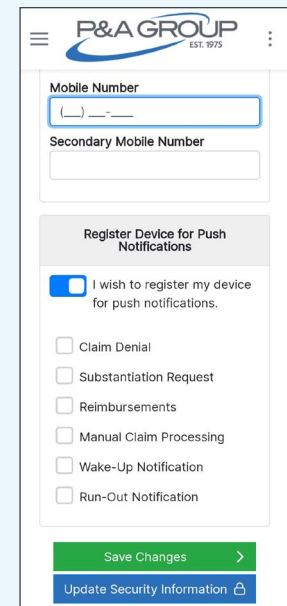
P&A GROUP
EST. 1975

Mobile Number

(___) ___-____

Secondary Mobile Number

Register Device for Push Notifications

I wish to register my device for push notifications.

Claim Denial

Substantiation Request

Reimbursements

Manual Claim Processing

Wake-Up Notification

Run-Out Notification

Save Changes

Update Security Information